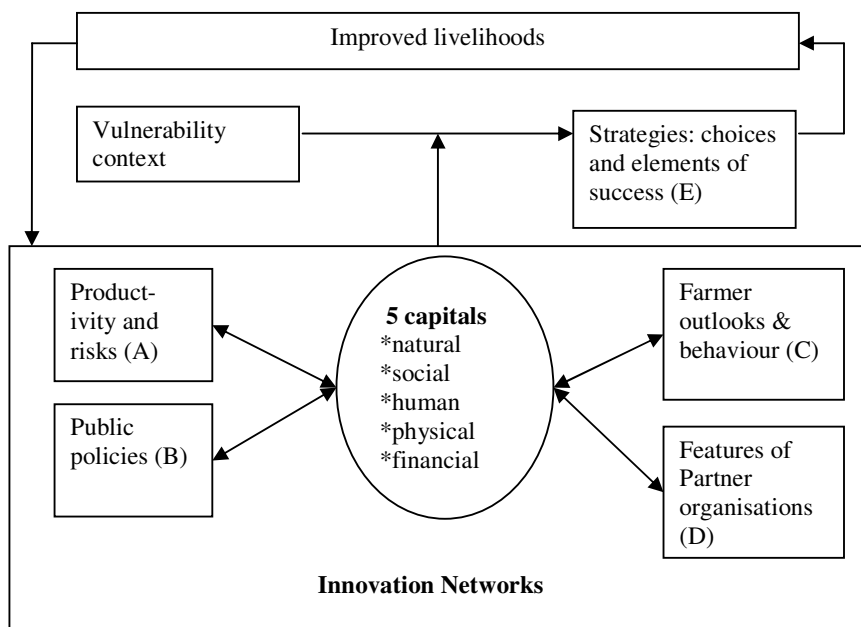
Improved livelihoods

Vulnerability context

Strategies: choices and elements of success (E)

Productivity and risks (A)

Public policies (B)

5 capitals
*natural
*social
*human
*physical
*financial

Farmer outlooks & behaviour (C)

Features of Partner organisations (D)

Innovation Networks